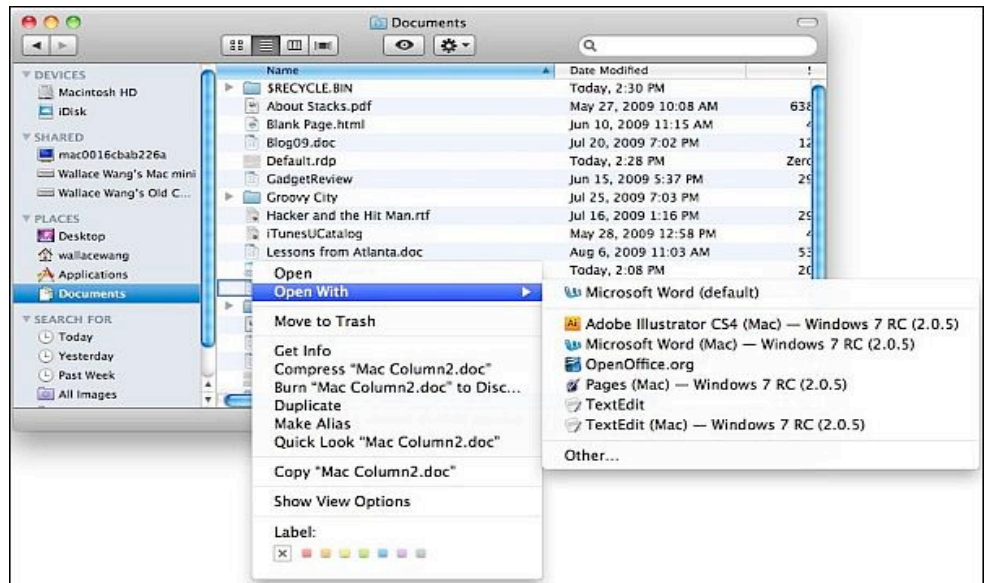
Documents

DEVICES
Macintosh HD
iDisk
SHARED
mac0016cbab226a
Wallace Wang's Mac mini
Wallace Wang's Old C...
PLACES
Desktop
wallacewang
Applications
Documents
SEARCH FOR
Today
Yesterday
Past Week
All Images

| Name | Date Modified | |
|---|---|---|
| $RECYCLE.BIN | Today, 2:30 PM | |
| About Stacks.pdf | May 27, 2009 10:08 AM | 638 |
| Blank Page.html | Jun 10, 2009 11:15 AM | 4 |
| Blog09.doc | Jul 20, 2009 7:02 PM | 12 |
| Default.rdp | Today, 2:28 PM | Zero |
| GadgetReview | Jun 15, 2009 5:37 PM | 29 |
| Groovy City | Jul 25, 2009 7:03 PM | |
| Hacker and the Hit Man.rtf | Jul 16, 2009 1:16 PM | 29 |
| iTunesUCatalog | May 28, 2009 12:58 PM | 4 |
| Lessons from Atlanta.doc | Aug 6, 2009 11:03 AM | 53 |
| | Today, 2:08 PM | 20 |

Open
Open With
Move to Trash
Get Info
Compress "Mac Column2.doc"
Burn "Mac Column2.doc" to Disc...
Duplicate
Make Alias
Quick Look "Mac Column2.doc"
Copy "Mac Column2.doc"
Show View Options
Label:

Microsoft Word (default)
Adobe Illustrator CS4 (Mac) — Windows 7 RC (2.0.5)
Microsoft Word (Mac) — Windows 7 RC (2.0.5)
OpenOffice.org
Pages (Mac) — Windows 7 RC (2.0.5)
TextEdit
TextEdit (Mac) — Windows 7 RC (2.0.5)
Other...